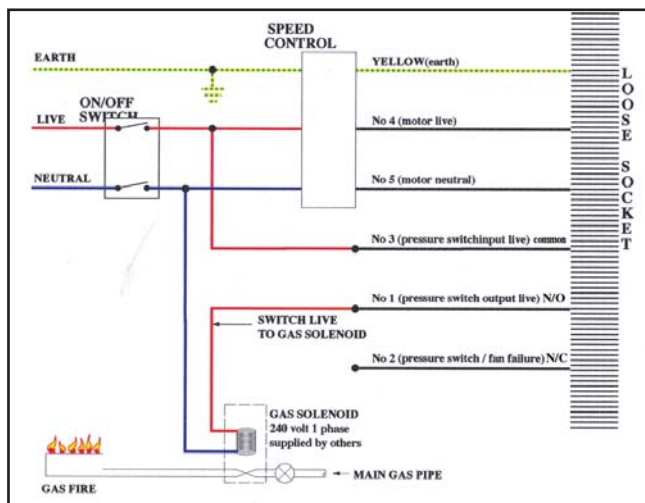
SPEED CONTROL

EARTH

YELLOW(earth)

ON/OFF SWITCH

LIVE

No 4 (motor live)

NEUTRAL

No 5 (motor neutral)

No 3 (pressure switchinput live) common

No 1 (pressure switch output live) N/O

SWITCH LIVE TO GAS SOLENOID

No 2 (pressure switch / fan failure) N/C

GAS SOLENOID 240 volt 1 phase supplied by others

MAIN GAS PIPE

GAS FIRE

L O O S E S O C K E T